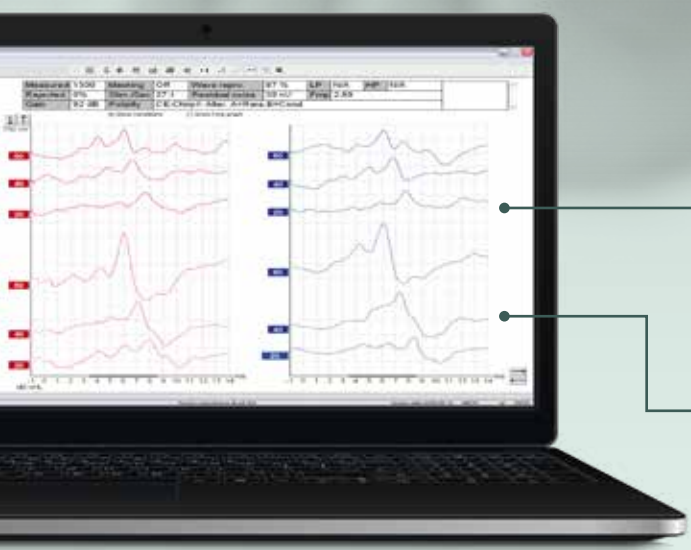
| Measured | 1500 | Masking | Off | Wave repro. | 87 % | LP | N/A | HP | N/A |
|---|---|---|---|---|---|---|---|---|---|
| Rejected | 0% | Stim.Rate | 27.1 | Residual noise | 58 nV | Fmp | 2.88 | | |
| Gain | 92 dB | Polarity | CE-Chirp® Alter. A+Rare B=Cond | | | | | | |